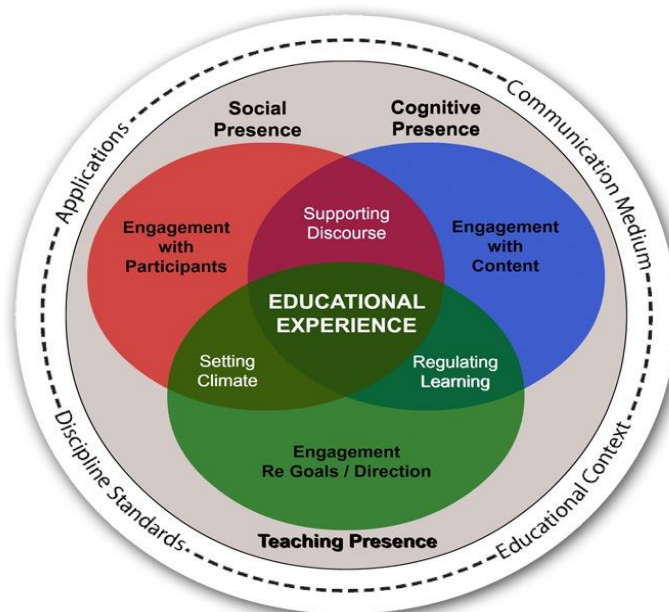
Applications
Communication Medium
Educational Context
Discipline Standards

Social Presence

Cognitive Presence

Engagement with Participants

Supporting Discourse

Engagement with Content

EDUCATIONAL EXPERIENCE

Setting Climate

Regulating Learning

Engagement Re Goals / Direction

Teaching Presence